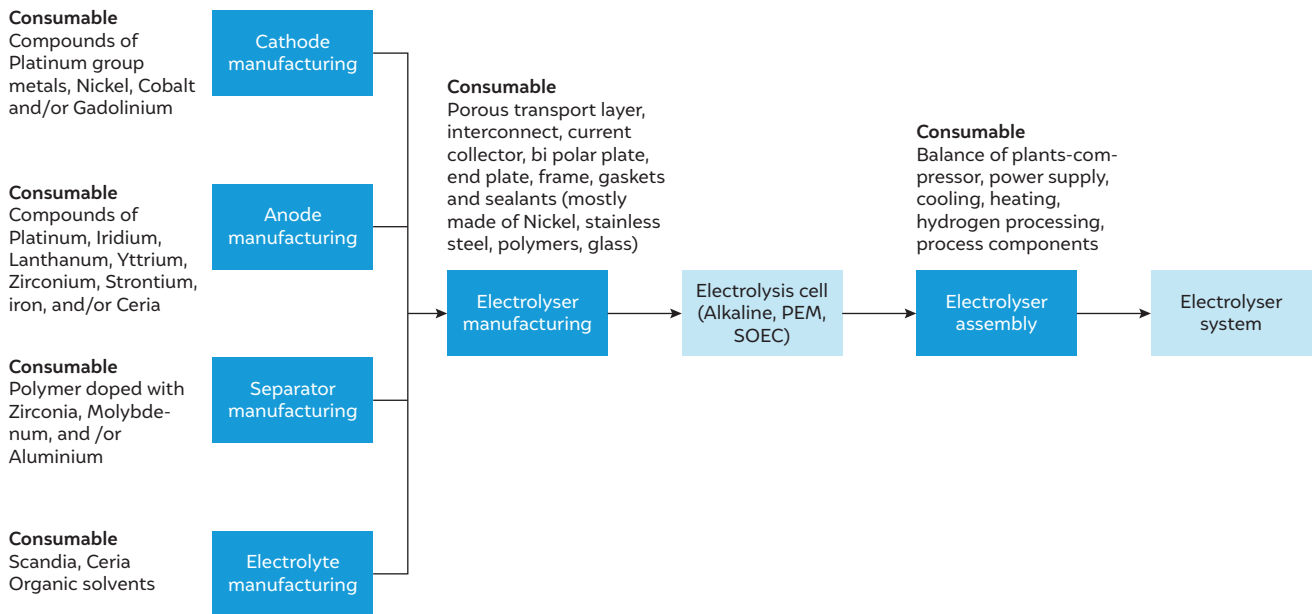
**Consumable**
Compounds of Platinum group metals, Nickel, Cobalt and/or Gadolinium

Cathode manufacturing

**Consumable**
Compounds of Platinum, Iridium, Lanthanum, Yttrium, Zirconium, Strontium, iron, and/or Ceria

Anode manufacturing

**Consumable**
Polymer doped with Zirconia, Molybdenum, and /or Aluminium

Separator manufacturing

**Consumable**
Scandia, Ceria
Organic solvents

Electrolyte manufacturing

**Consumable**
Porous transport layer, interconnect, current collector, bi polar plate, end plate, frame, gaskets and sealants (mostly made of Nickel, stainless steel, polymers, glass)

Electrolyser manufacturing

Electrolysis cell (Alkaline, PEM, SOEC)

**Consumable**
Balance of plants-compressor, power supply, cooling, heating, hydrogen processing, process components

Electrolyser assembly

Electrolyser system